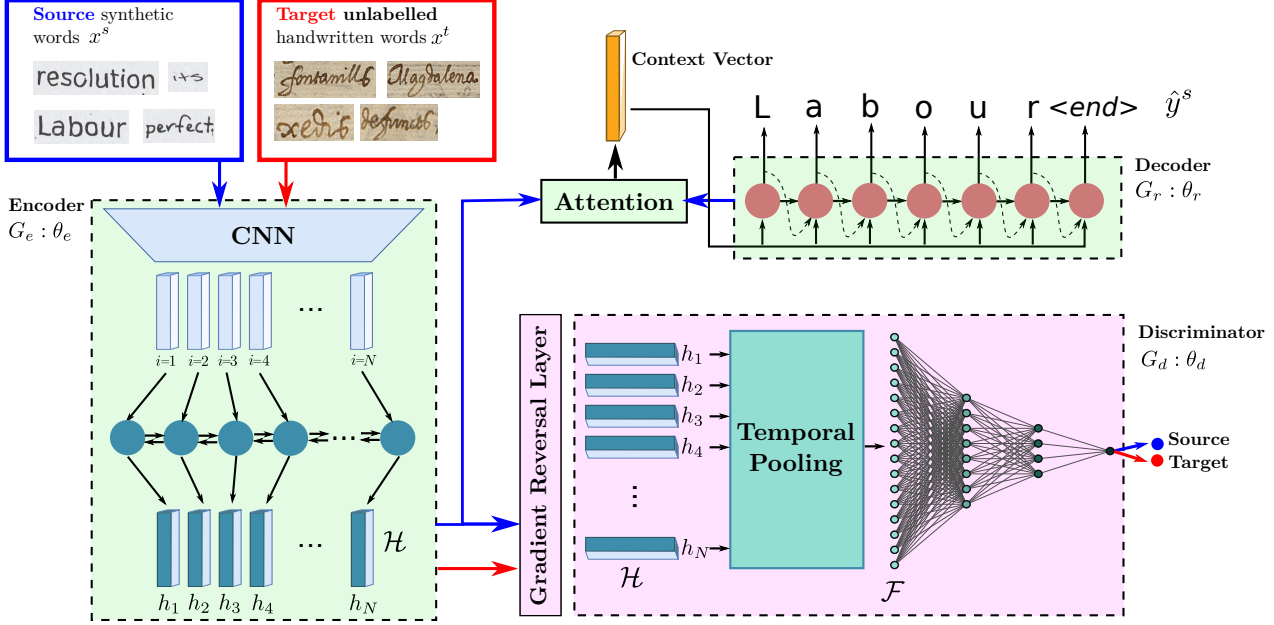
Source synthetic words $x^s$

resolution its

Labour perfect,

Target unlabelled handwritten words $x^t$

fontanills Magdalena

xedit defunct,

Context Vector

L a b o u r <end> $\hat{y}^s$

Decoder
$G_r : \theta_r$

Attention

Encoder
$G_e : \theta_e$

CNN

... 

i=1 i=2 i=3 i=4 i=N

...

... $\mathcal{H}$

$h_1$ $h_2$ $h_3$ $h_4$ $h_N$

Gradient Reversal Layer

Discriminator
$G_d : \theta_d$

$h_1$
$h_2$
$h_3$
$h_4$
⋮
$h_N$

$\mathcal{H}$

Temporal Pooling

$\mathcal{F}$

Source
Target